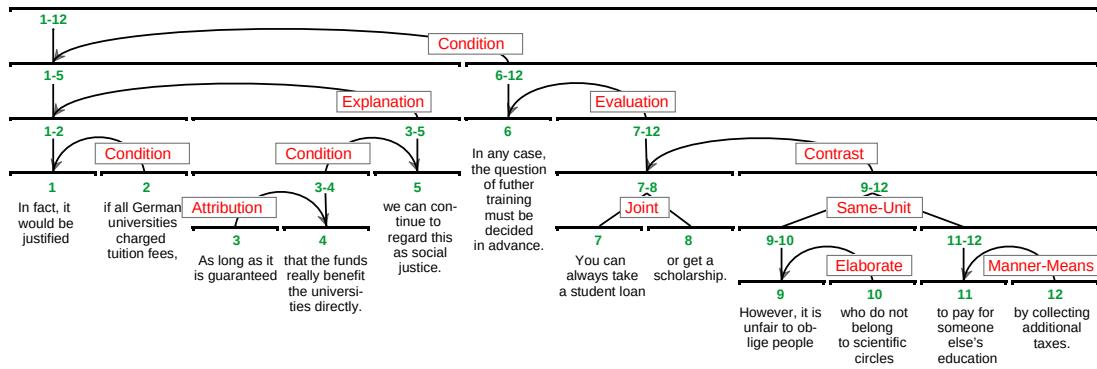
1-12

Condition

1-5

6-12

Explanation

Evaluation

1-2

3-5

6

7-12

Condition

Condition

In any case, the question of futher training must be decided in advance.

Contrast

1

In fact, it would be justified

2

if all German universities charged tuition fees,

Attribution

3-4

5

we can continue to regard this as social justice.

7-8

Joint

9-12

Same-Unit

3

As long as it is guaranteed

4

that the funds really benefit the universities directly.

7

You can always take a student loan

8

or get a scholarship.

9-10

Elaborate

11-12

Manner-Means

9

However, it is unfair to oblige people

10

who do not belong to scientific circles

11

to pay for someone else's education

12

by collecting additional taxes.